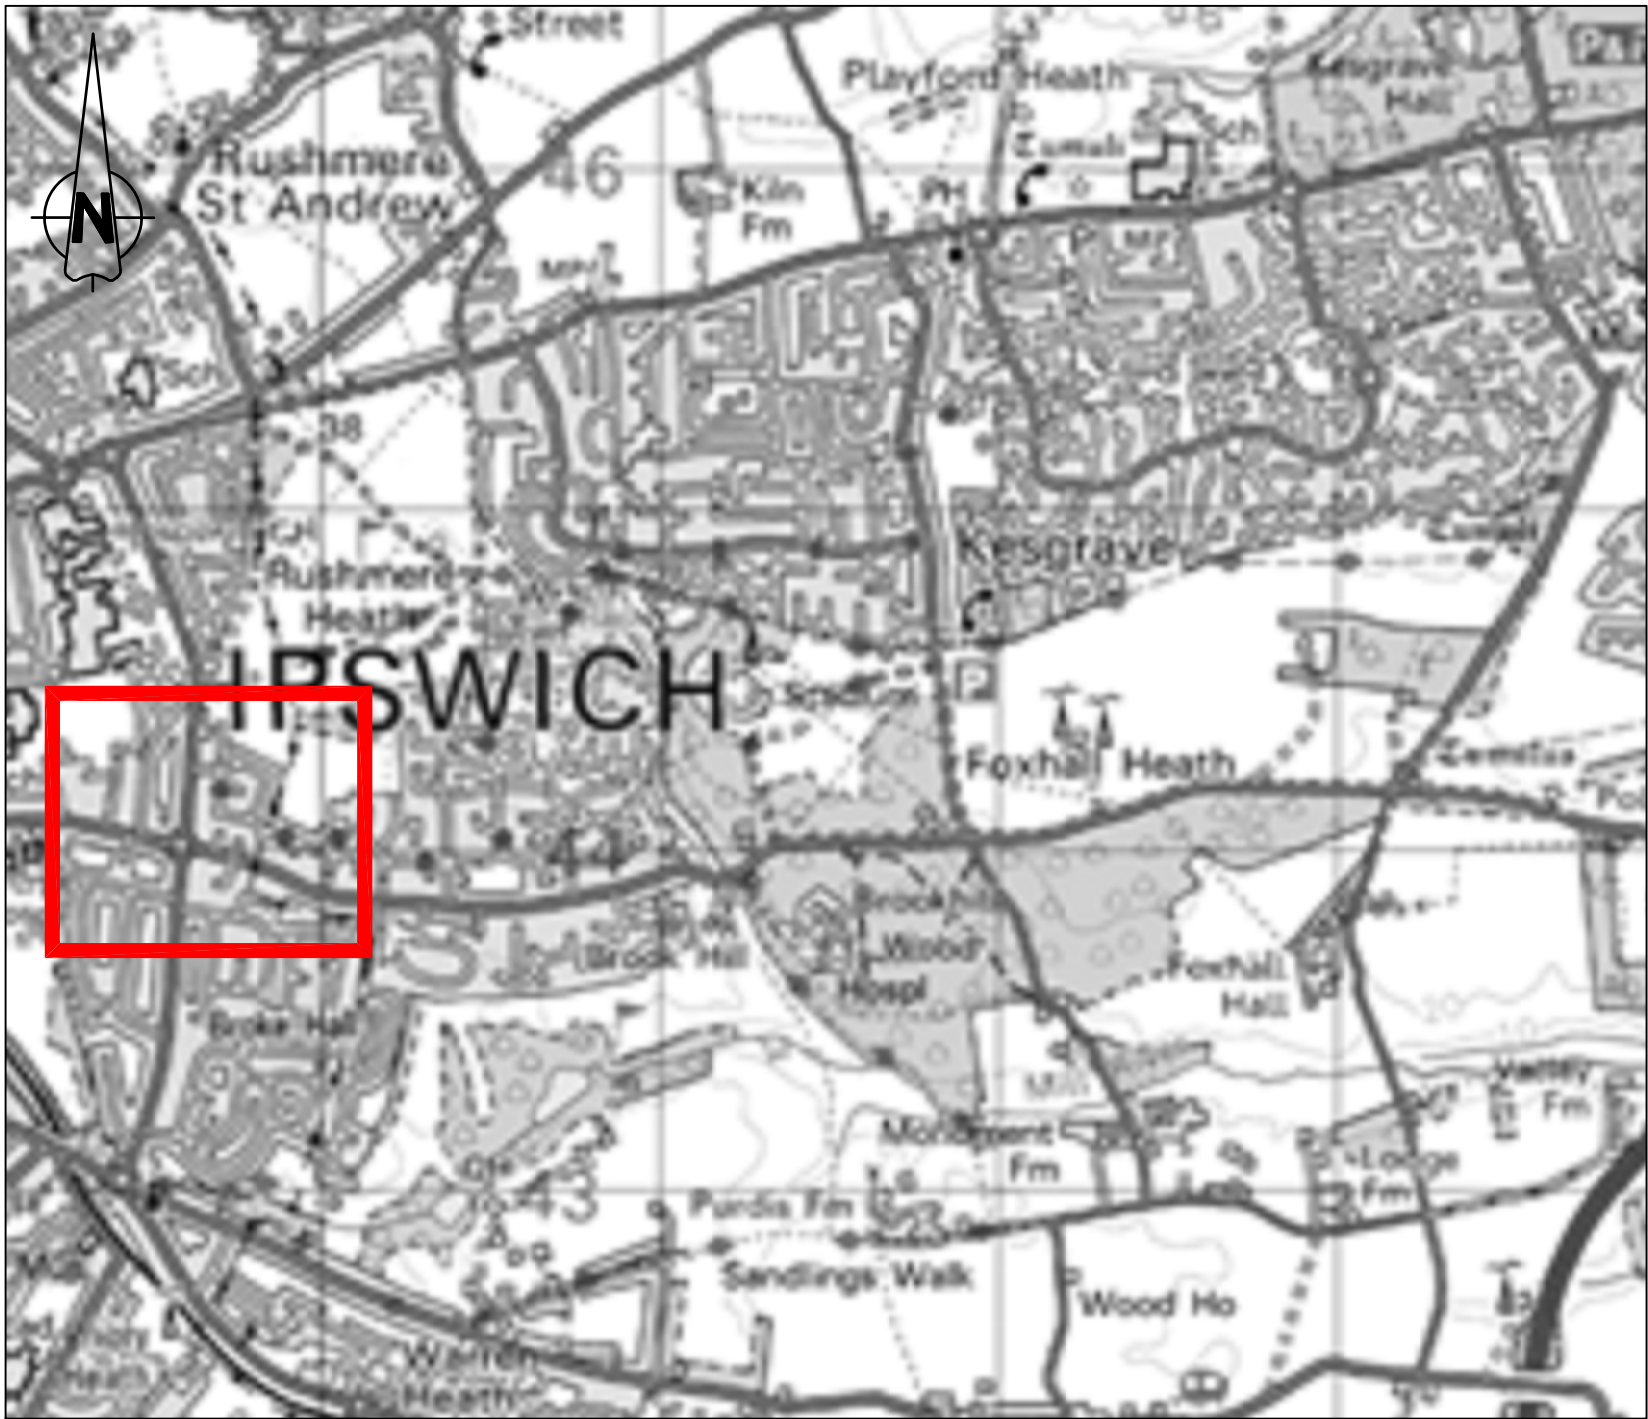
Street
Playford Heath
Kesgrave Hall
Rushmere St Andrew
46
Kiln Fm
PH
Tumuli
Sch
MP
Sch
38
CH
Rushmere Heath
Kesgrave
IPSWICH
Sch
P
Foxhall Heath
44
Brook Hill
Wood
Hospl
Brook Hill
Foxhall Hall
Broke Hall
Monument Fm
Lodge Fm
Valley Fm
43
Purdis Fm
Sandlings Walk
Wood Ho
Warren Heath
N